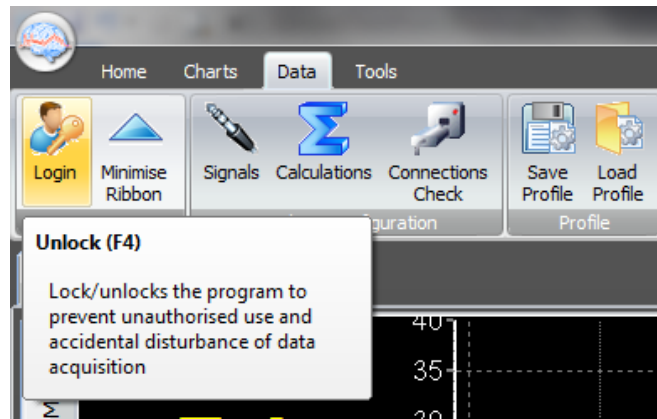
Home Charts Data Tools

Login Minimise Ribbon

Signals Calculations Connections Check

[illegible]guration

Save Profile Load Profile

Profile

Unlock (F4)

Lock/unlocks the program to prevent unauthorised use and accidental disturbance of data acquisition

40

35

30